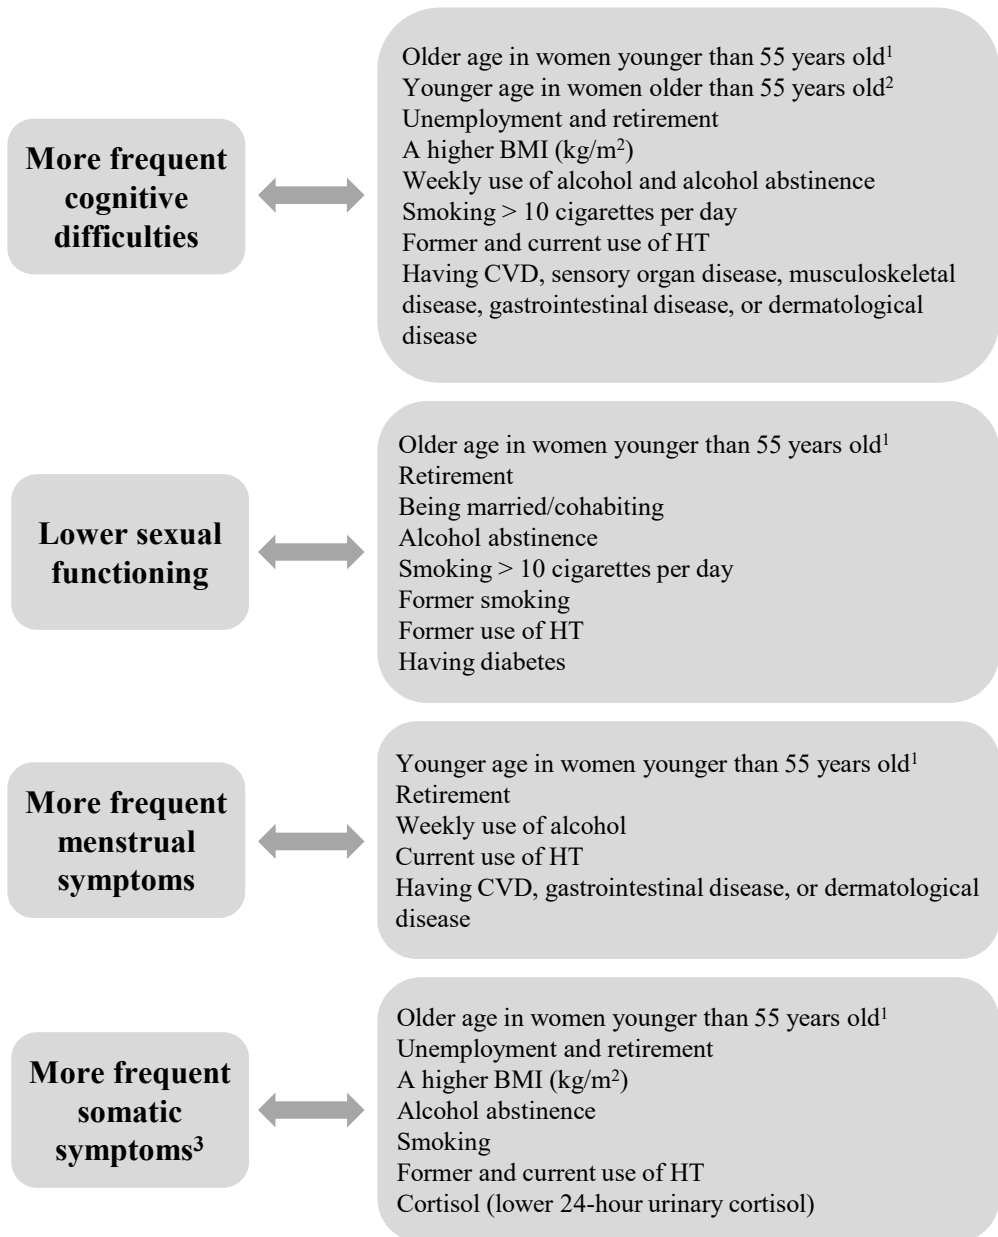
More frequent cognitive difficulties

Older age in women younger than 55 years old$^1$
Younger age in women older than 55 years old$^2$
Unemployment and retirement
A higher BMI (kg/m$^2$)
Weekly use of alcohol and alcohol abstinence
Smoking > 10 cigarettes per day
Former and current use of HT
Having CVD, sensory organ disease, musculoskeletal disease, gastrointestinal disease, or dermatological disease

Lower sexual functioning

Older age in women younger than 55 years old$^1$
Retirement
Being married/cohabiting
Alcohol abstinence
Smoking > 10 cigarettes per day
Former smoking
Former use of HT
Having diabetes

More frequent menstrual symptoms

Younger age in women younger than 55 years old$^1$
Retirement
Weekly use of alcohol
Current use of HT
Having CVD, gastrointestinal disease, or dermatological disease

More frequent somatic symptoms$^3$

Older age in women younger than 55 years old$^1$
Unemployment and retirement
A higher BMI (kg/m$^2$)
Alcohol abstinence
Smoking
Former and current use of HT
Cortisol (lower 24-hour urinary cortisol)